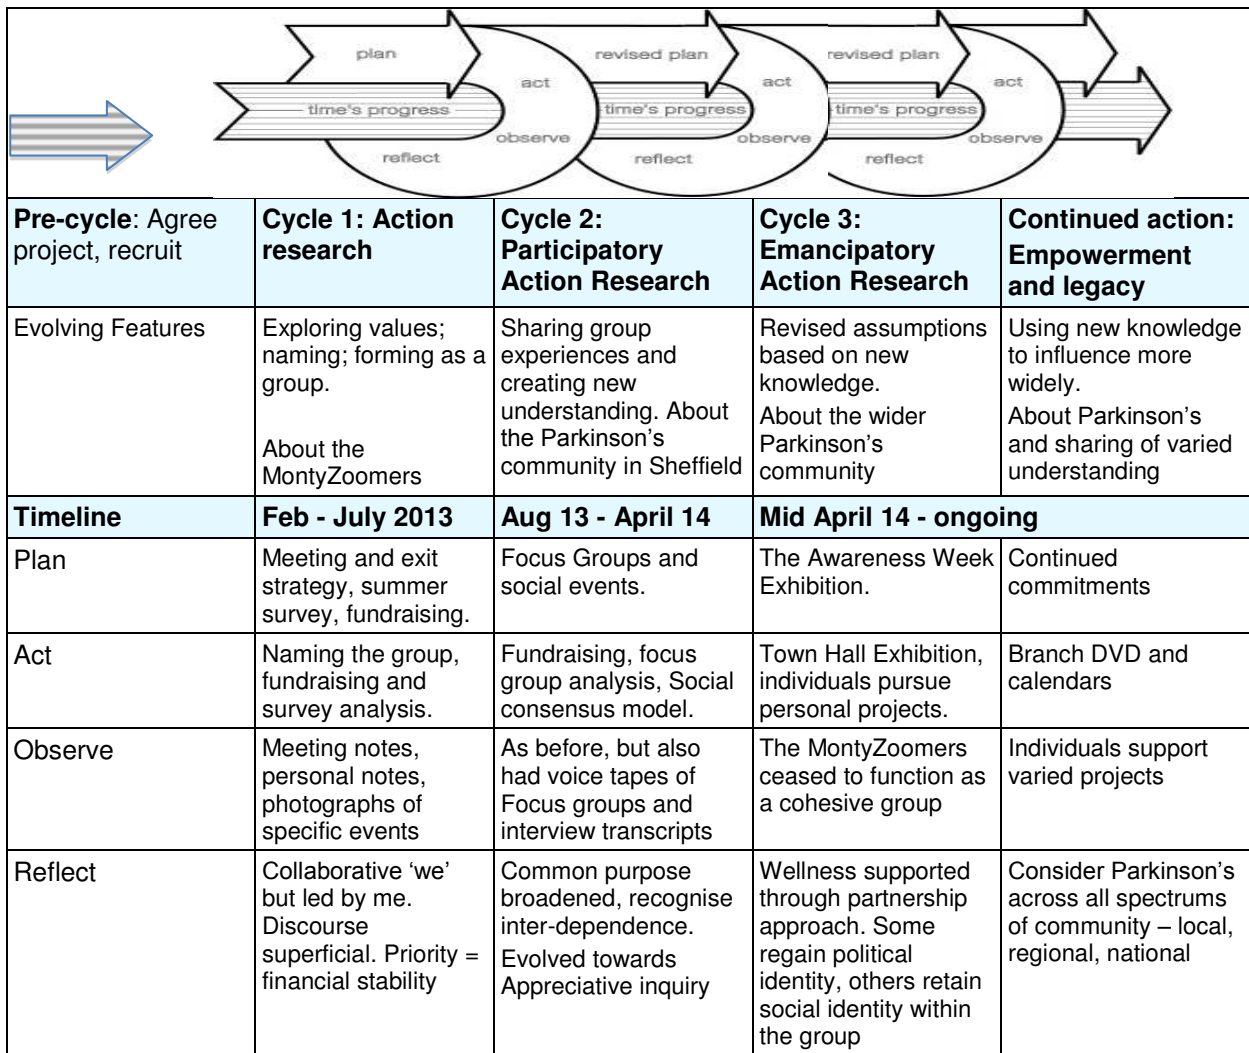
plan
act
time's progress
observe
reflect
revised plan
act
time's progress
observe
reflect
revised plan
act
time's progress
observe
reflect

| **Pre-cycle**: Agree project, recruit | **Cycle 1: Action research** | **Cycle 2: Participatory Action Research** | **Cycle 3: Emancipatory Action Research** | **Continued action: Empowerment and legacy** |
|---|---|---|---|---|
| Evolving Features | Exploring values; naming; forming as a group. About the MontyZoomers | Sharing group experiences and creating new understanding. About the Parkinson's community in Sheffield | Revised assumptions based on new knowledge. About the wider Parkinson's community | Using new knowledge to influence more widely. About Parkinson's and sharing of varied understanding |
| **Timeline** | **Feb - July 2013** | **Aug 13 - April 14** | **Mid April 14 - ongoing** | |
| Plan | Meeting and exit strategy, summer survey, fundraising. | Focus Groups and social events. | The Awareness Week Exhibition. | Continued commitments |
| Act | Naming the group, fundraising and survey analysis. | Fundraising, focus group analysis, Social consensus model. | Town Hall Exhibition, individuals pursue personal projects. | Branch DVD and calendars |
| Observe | Meeting notes, personal notes, photographs of specific events | As before, but also had voice tapes of Focus groups and interview transcripts | The MontyZoomers ceased to function as a cohesive group | Individuals support varied projects |
| Reflect | Collaborative 'we' but led by me. Discourse superficial. Priority = financial stability | Common purpose broadened, recognise inter-dependence. Evolved towards Appreciative inquiry | Wellness supported through partnership approach. Some regain political identity, others retain social identity within the group | Consider Parkinson's across all spectrums of community – local, regional, national |